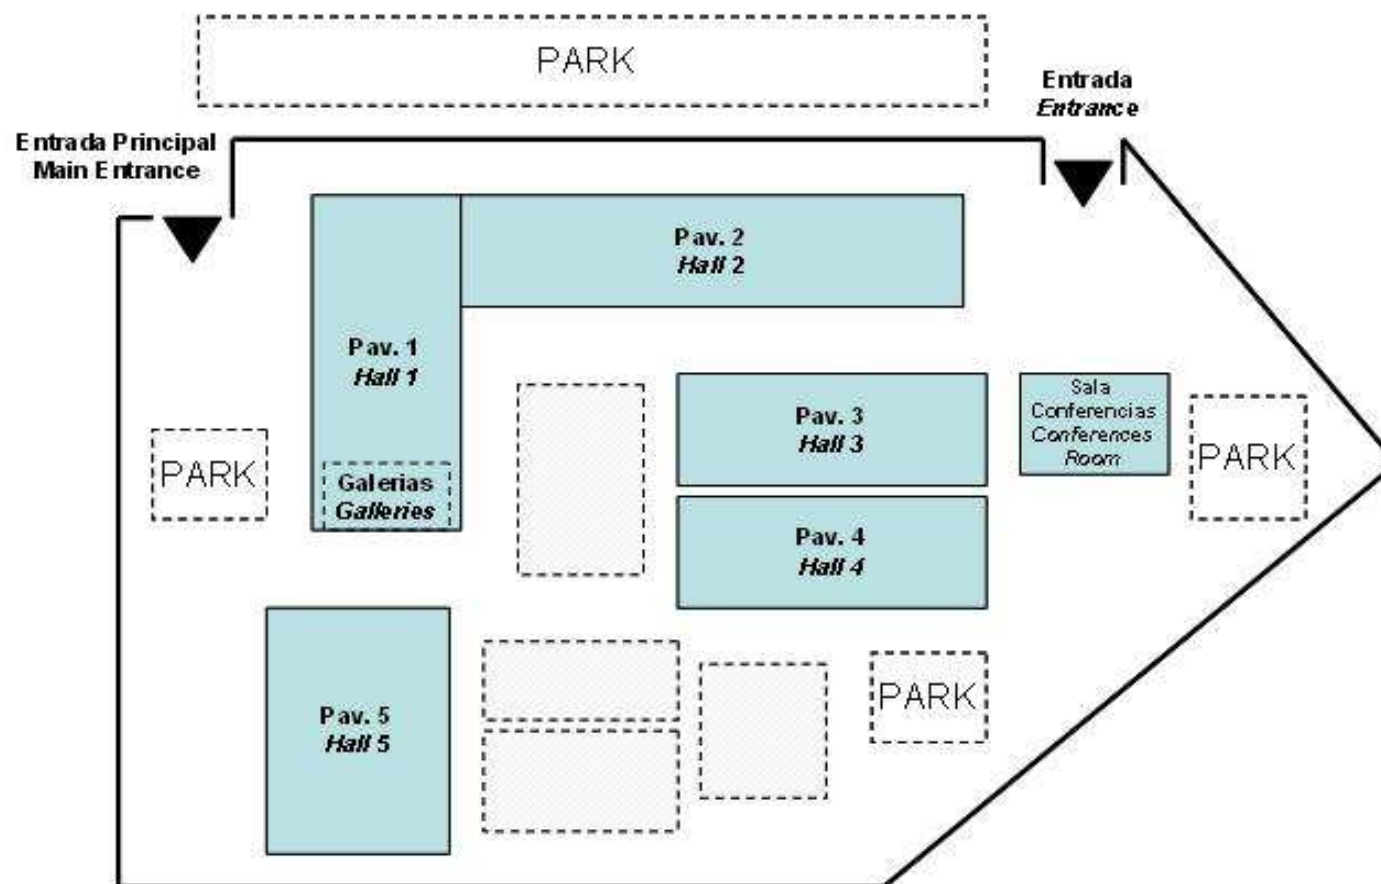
PARK

Entrada
Entrance

Entrada Principal
Main Entrance

Pav. 2
Hall 2

Pav. 1
Hall 1

Galerias
Galleries

PARK

Pav. 3
Hall 3

Sala
Conferencias
Conferences
Room

PARK

Pav. 4
Hall 4

Pav. 5
Hall 5

PARK